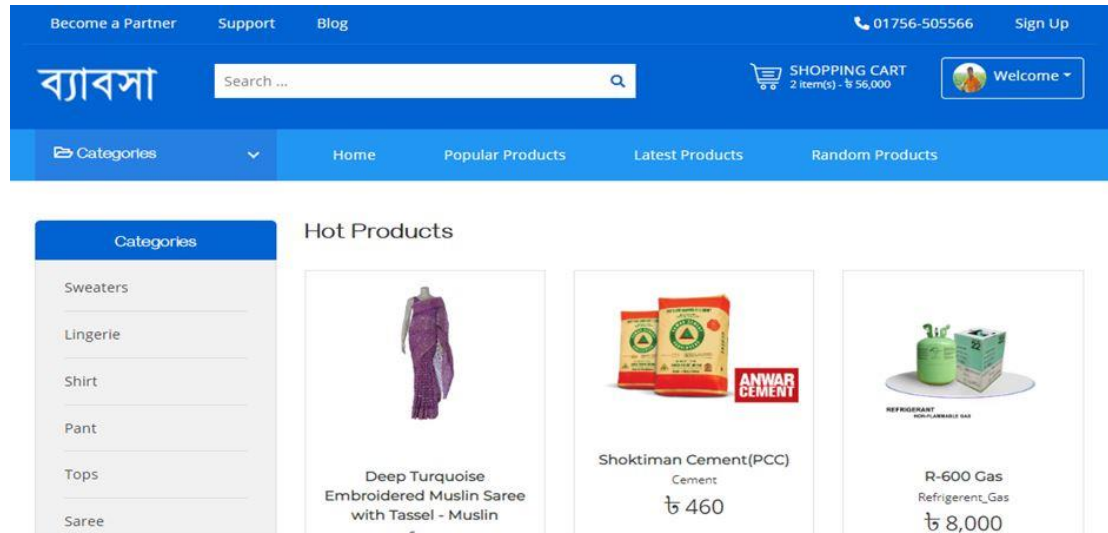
Become a Partner Support Blog

01756-505566 Sign Up

ব্যাবসা

Search ...

SHOPPING CART
2 item(s) - ৳ 56,000

Welcome

Categories

Home Popular Products Latest Products Random Products

Categories

Sweaters

Lingerie

Shirt

Pant

Tops

Saree

Hot Products

Deep Turquoise Embroidered Muslin Saree with Tassel - Muslin

ANWAR CEMENT

Shoktiman Cement(PCC)

Cement

৳ 460

REFRIGERANT

R-600 Gas

Refrigerent_Gas

৳ 8,000